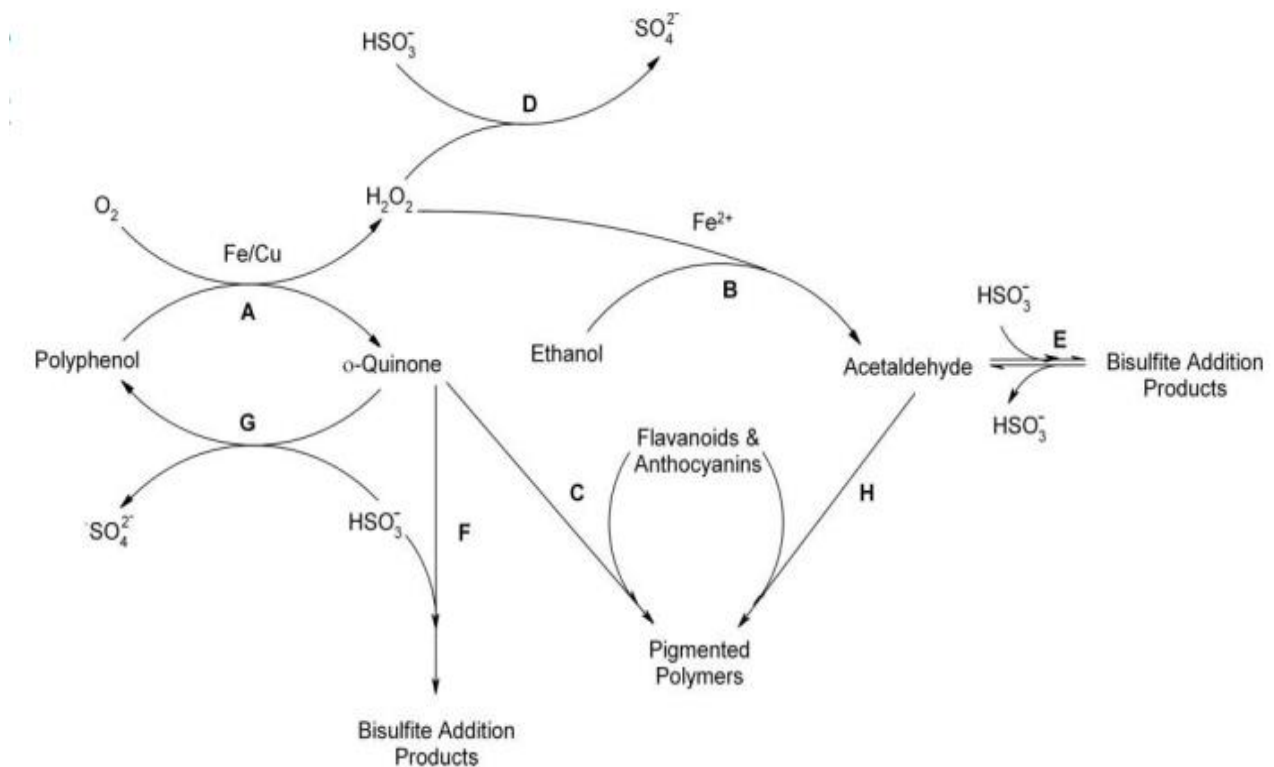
$HSO_3^-$

$^{-}SO_4^{2-}$

D

$O_2$

$H_2O_2$

$Fe^{2+}$

Fe/Cu

B

A

$HSO_3^-$

E

Polyphenol

o-Quinone

Ethanol

Acetaldehyde

Bisulfite Addition Products

$HSO_3^-$

G

Flavanoids & Anthocyanins

C

H

$^{-}SO_4^{2-}$

$HSO_3^-$

F

Pigmented Polymers

Bisulfite Addition Products